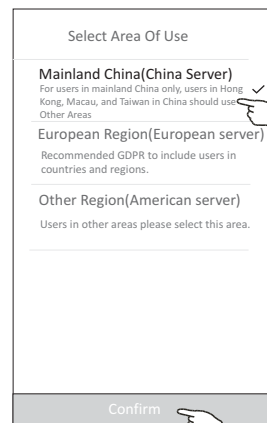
Select Area Of Use

Mainland China(China Server)
For users in mainland China only, users in Hong Kong, Macau, and Taiwan in China should use Other Areas

European Region(European server)
Recommended GDPR to include users in countries and regions.

Other Region(American server)
Users in other areas please select this area.

Confirm